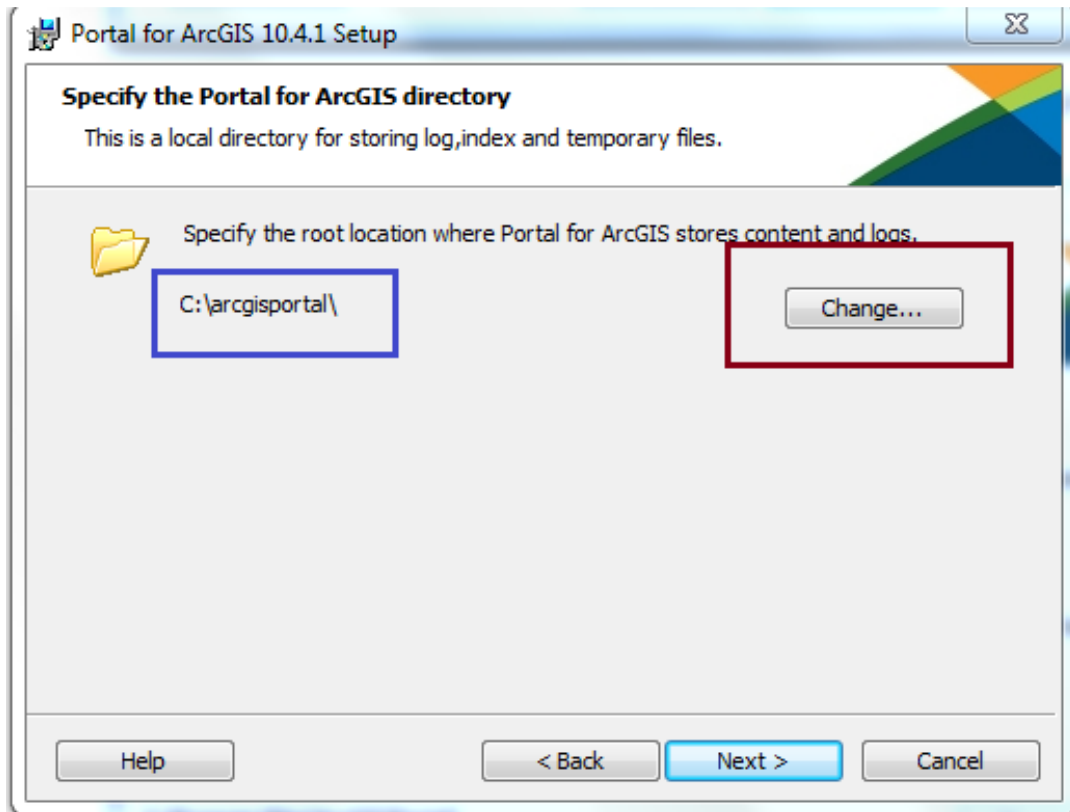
Portal for ArcGIS 10.4.1 Setup

Specify the Portal for ArcGIS directory

This is a local directory for storing log,index and temporary files.

Specify the root location where Portal for ArcGIS stores content and logs.

C:\arcgisportal\

Change...

Help

< Back

Next >

Cancel